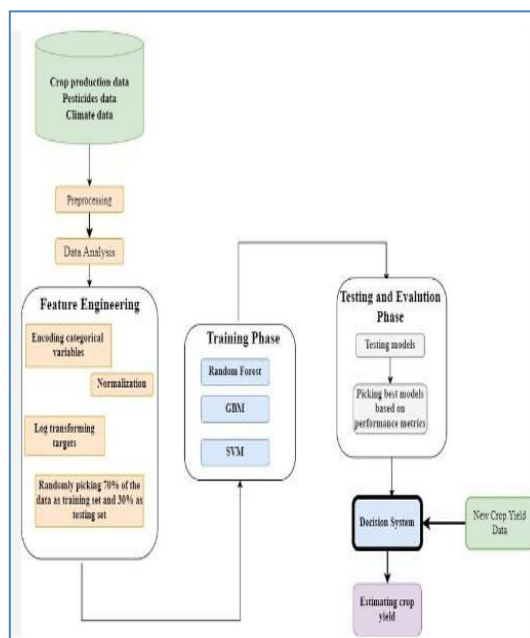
Crop production data
Pesticides data
Climate data

Preprocessing

Data Analysis

Feature Engineering

Encoding categorical variables

Normalization

Log transforming targets

Randomly picking 70% of the data as training set and 30% as testing set

Training Phase

Random Forest

GBM

SVM

Testing and Evalution Phase

Testing models

Picking best models based on performance metrics

Decition System

New Crop Yield Data

Estimating crop yield